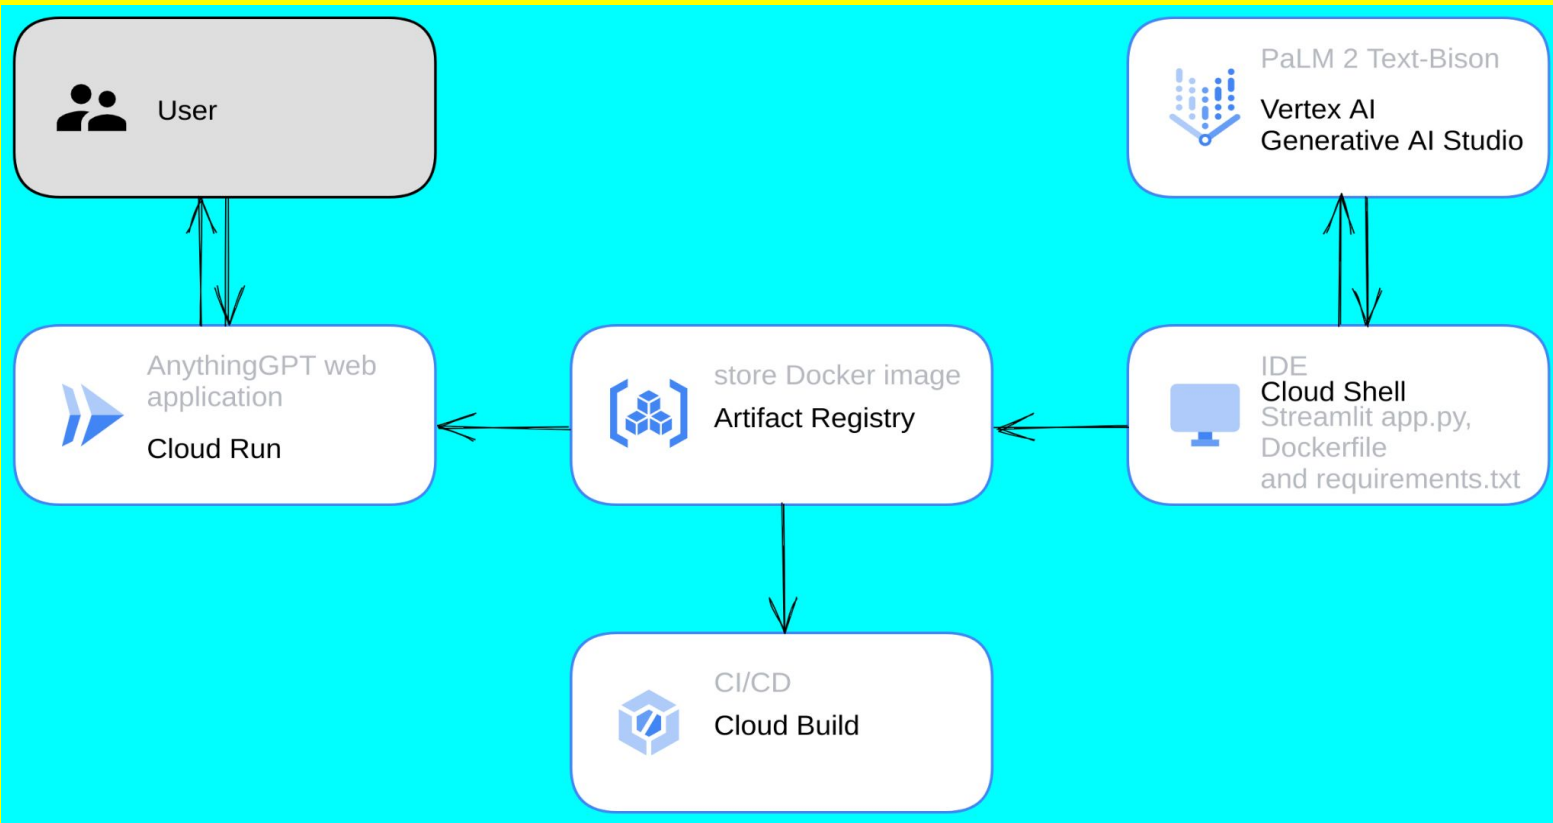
User

PaLM 2 Text-Bison
Vertex AI
Generative AI Studio

AnythingGPT web application
Cloud Run

store Docker image
Artifact Registry

IDE
Cloud Shell
Streamlit app.py, Dockerfile and requirements.txt

CI/CD
Cloud Build